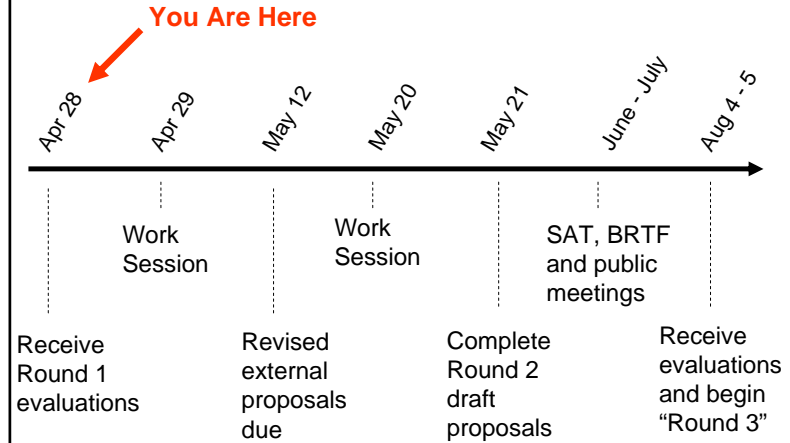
You Are Here

Apr 28

Apr 29

May 12

May 20

May 21

June - July

Aug 4 - 5

Work Session

Work Session

SAT, BRTF and public meetings

Receive Round 1 evaluations

Revised external proposals due

Complete Round 2 draft proposals

Receive evaluations and begin "Round 3"